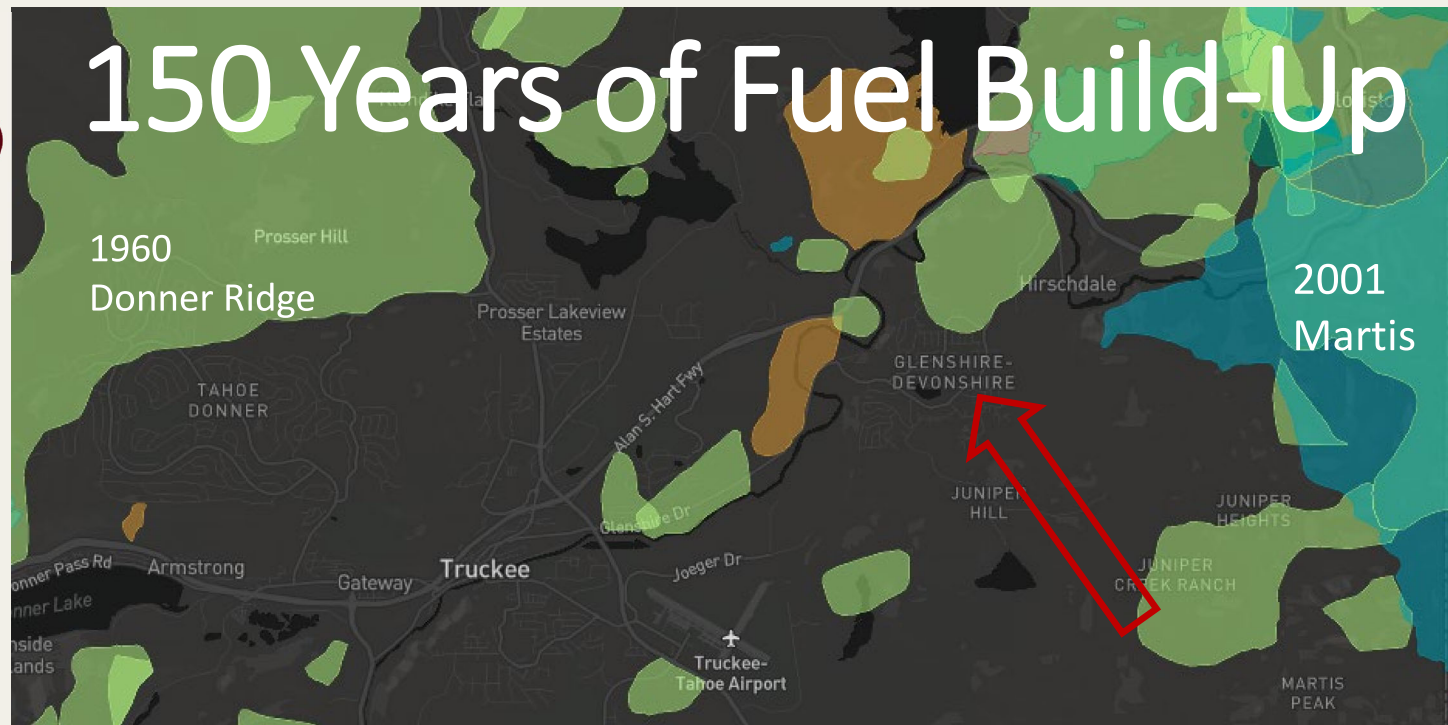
150 Years of Fuel Build-Up

1960
Donner Ridge

2001
Martis

Prosser Hill

Prosser Lakeview Estates

Hirschdale

GLENSHIRE-DEVONSHIRE

TAHOE DONNER

Alan S. Hart Fwy

Glenshire Dr

JUNIPER HILL

JUNIPER HEIGHTS

JUNIPER CREEK RANCH

onner Pass Rd

Armstrong

nner Lake

Gateway

Truckee

Joerger Dr

nside
ands

Truckee-
Tahoe Airport

MARTIS PEAK